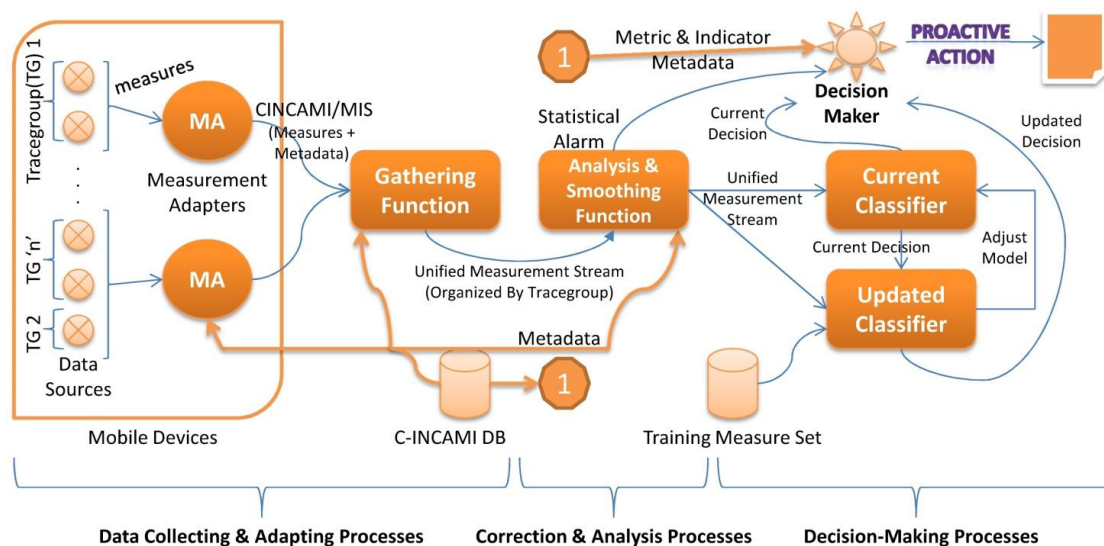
Tracegroup(TG) 1

measures

MA

. . .

TG 'n'

MA

TG 2

Data Sources

Measurement Adapters

CINCAMI/MIS (Measures + Metadata)

Gathering Function

1

Metric & Indicator Metadata

Statistical Alarm

Analysis & Smoothing Function

Unified Measurement Stream (Organized By Tracegroup)

Metadata

1

PROACTIVE ACTION

Decision Maker

Current Decision

Updated Decision

Unified Measurement Stream

Current Classifier

Current Decision

Adjust Model

Updated Classifier

Mobile Devices

C-INCAMI DB

Training Measure Set

Data Collecting & Adapting Processes

Correction & Analysis Processes

Decision-Making Processes